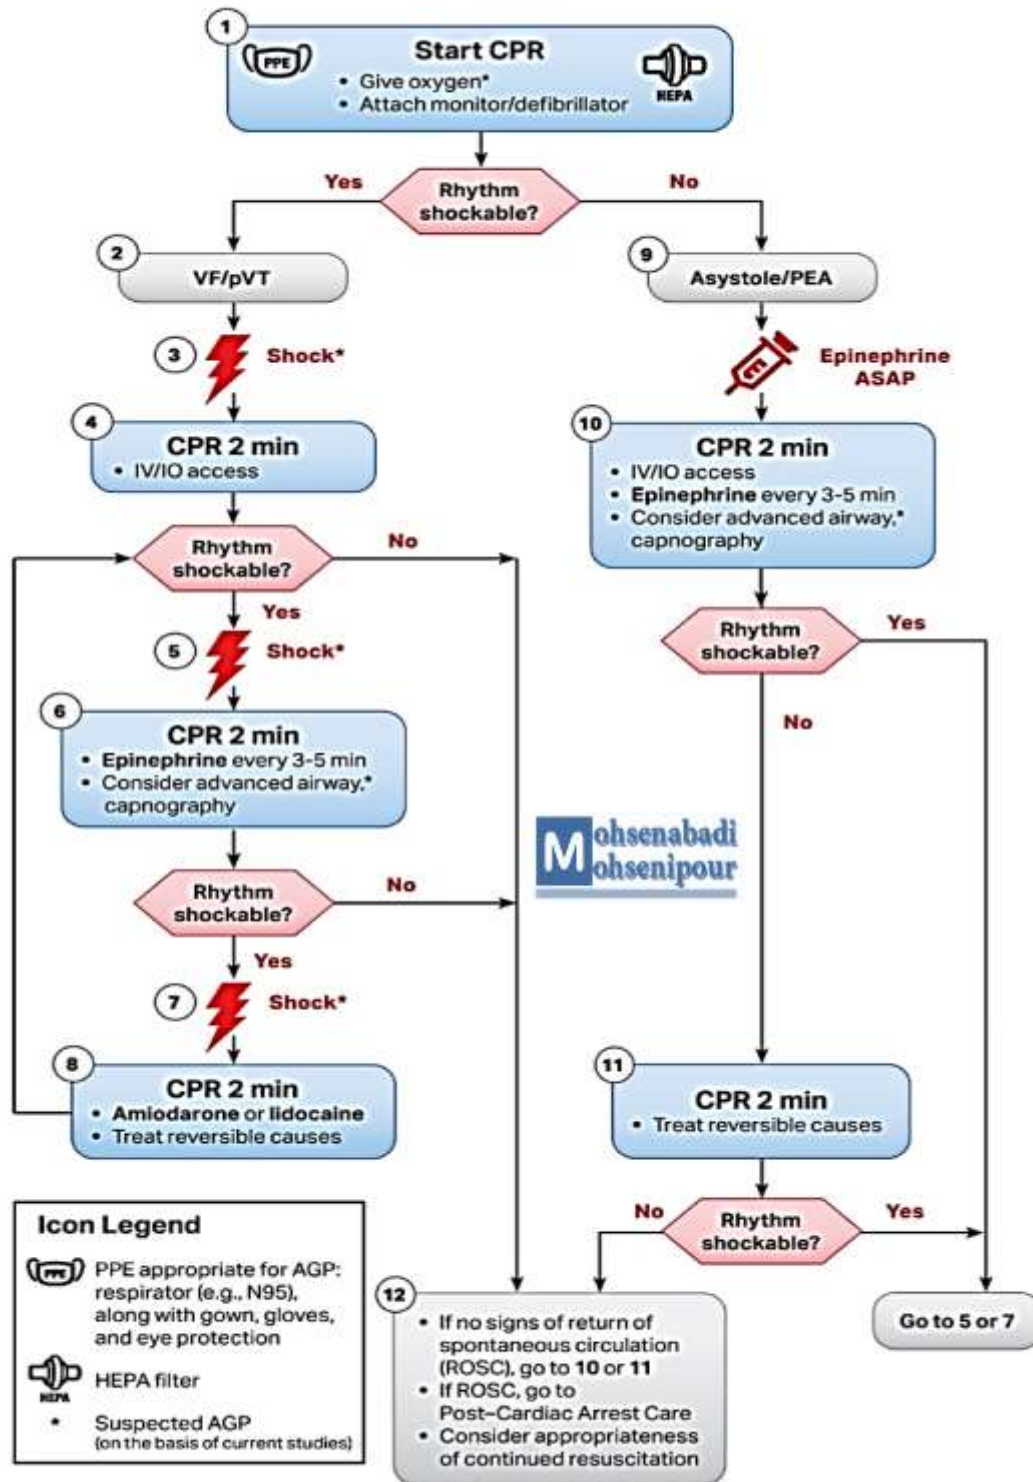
1
PPE
Start CPR
• Give oxygen*
• Attach monitor/defibrillator
HEPA

Rhythm shockable?
Yes
No

2
VF/pVT

3
Shock*

4
CPR 2 min
• IV/IO access

Rhythm shockable?
No
Yes

5
Shock*

6
CPR 2 min
• Epinephrine every 3-5 min
• Consider advanced airway,* capnography

Rhythm shockable?
No
Yes

7
Shock*

8
CPR 2 min
• Amiodarone or lidocaine
• Treat reversible causes

9
Asystole/PEA

Epinephrine ASAP

10
CPR 2 min
• IV/IO access
• Epinephrine every 3-5 min
• Consider advanced airway,* capnography

Rhythm shockable?
Yes
No

Mohsenabadi
Mohsenipour

11
CPR 2 min
• Treat reversible causes

No
Rhythm shockable?
Yes

12
• If no signs of return of spontaneous circulation (ROSC), go to 10 or 11
• If ROSC, go to Post-Cardiac Arrest Care
• Consider appropriateness of continued resuscitation

Go to 5 or 7

Icon Legend
PPE
PPE appropriate for AGP: respirator (e.g., N95), along with gown, gloves, and eye protection
HEPA
HEPA filter
* Suspected AGP
(on the basis of current studies)